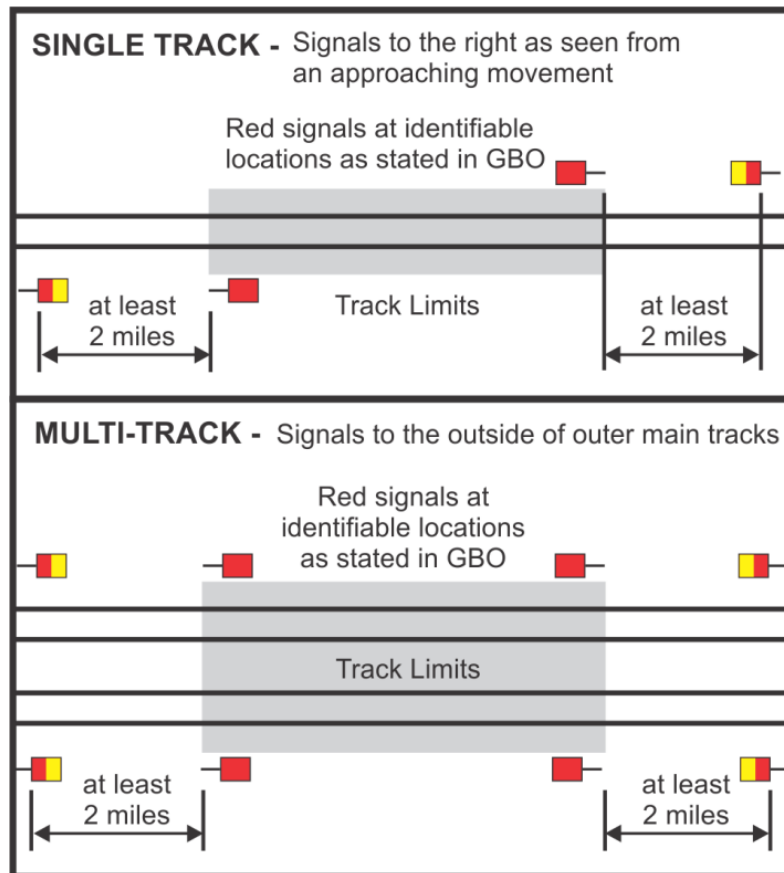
SINGLE TRACK - Signals to the right as seen from an approaching movement

Red signals at identifiable locations as stated in GBO

at least 2 miles

Track Limits

at least 2 miles

MULTI-TRACK - Signals to the outside of outer main tracks

Red signals at identifiable locations as stated in GBO

Track Limits

at least 2 miles

at least 2 miles